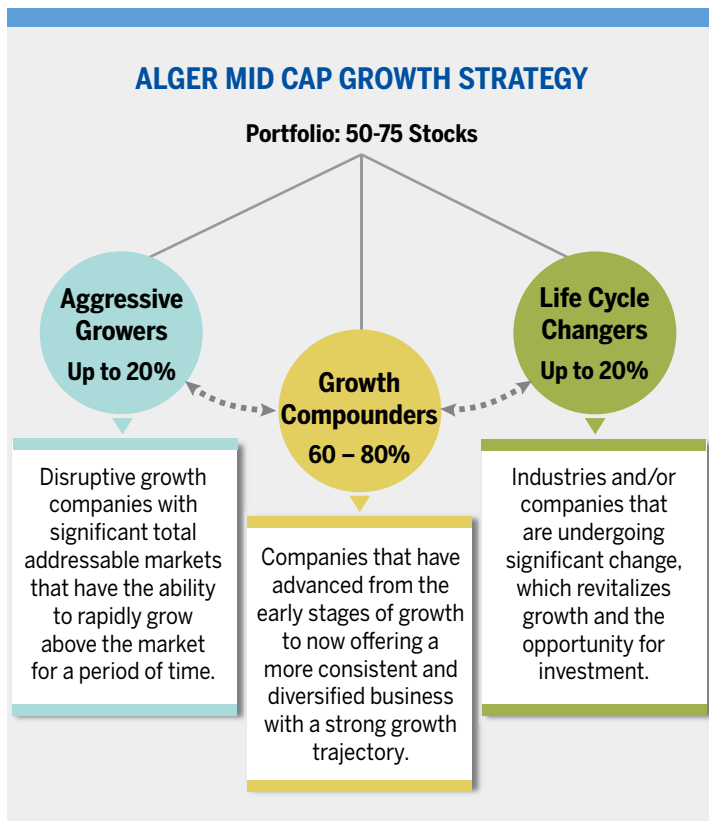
ALGER MID CAP GROWTH STRATEGY

Portfolio: 50-75 Stocks

Aggressive Growers
Up to 20%

Growth Compounders
60 – 80%

Life Cycle Changers
Up to 20%

Disruptive growth companies with significant total addressable markets that have the ability to rapidly grow above the market for a period of time.

Companies that have advanced from the early stages of growth to now offering a more consistent and diversified business with a strong growth trajectory.

Industries and/or companies that are undergoing significant change, which revitalizes growth and the opportunity for investment.